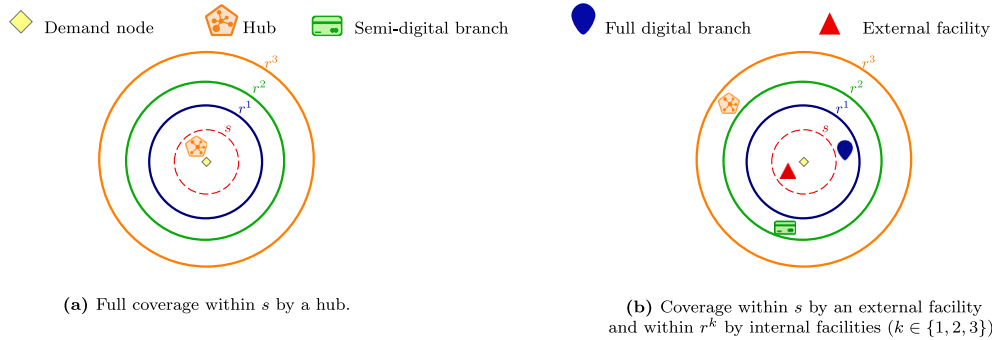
Demand node   Hub   Semi-digital branch   Full digital branch   External facility

$r^3$
$r^2$
$r^1$
$s$

**(a)** Full coverage within $s$ by a hub.

$r^3$
$r^2$
$r^1$
$s$

**(b)** Coverage within $s$ by an external facility and within $r^k$ by internal facilities ($k \in \{1, 2, 3\}$)